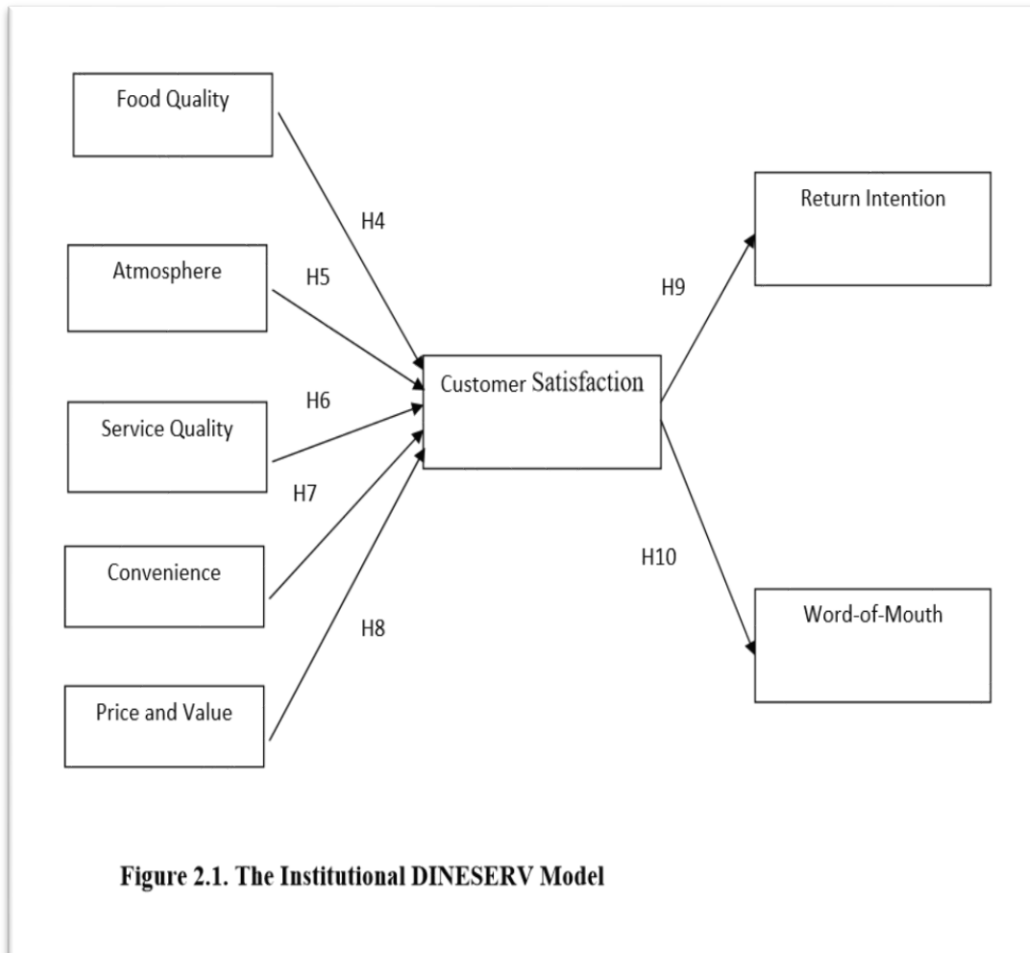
Food Quality

Atmosphere

Service Quality

Convenience

Price and Value

H4

H5

H6

H7

H8

Customer Satisfaction

H9

H10

Return Intention

Word-of-Mouth

Figure 2.1. The Institutional DINESERV Model